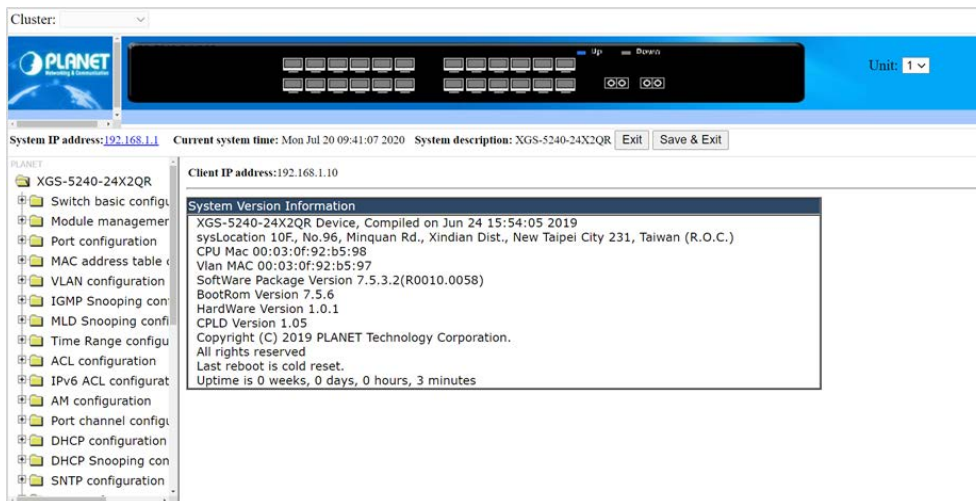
Cluster:

PLANET Networking & Communication

Up Down

Unit: 1

System IP address: 192.168.1.1 Current system time: Mon Jul 20 09:41:07 2020 System description: XGS-5240-24X2QR Exit Save & Exit

PLANET
XGS-5240-24X2QR
Switch basic configu
Module managemer
Port configuration
MAC address table c
VLAN configuration
IGMP Snooping con
MLD Snooping confi
Time Range configu
ACL configuration
IPv6 ACL configurat
AM configuration
Port channel configu
DHCP configuration
DHCP Snooping con
SNTP configuration

Client IP address: 192.168.1.10

System Version Information
XGS-5240-24X2QR Device, Compiled on Jun 24 15:54:05 2019
sysLocation 10F., No.96, Minquan Rd., Xindian Dist., New Taipei City 231, Taiwan (R.O.C.)
CPU Mac 00:03:0f:92:b5:98
Vlan MAC 00:03:0f:92:b5:97
SoftWare Package Version 7.5.3.2(R0010.0058)
BootRom Version 7.5.6
HardWare Version 1.0.1
CPLD Version 1.05
Copyright (C) 2019 PLANET Technology Corporation.
All rights reserved
Last reboot is cold reset.
Uptime is 0 weeks, 0 days, 0 hours, 3 minutes